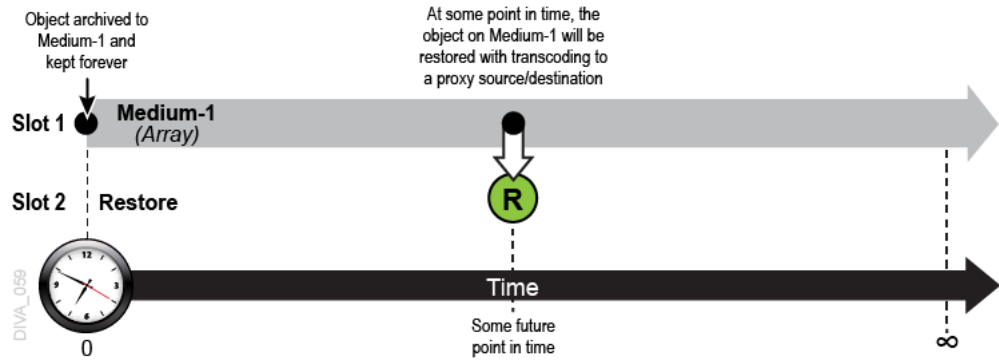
Object archived to Medium-1 and kept forever

At some point in time, the object on Medium-1 will be restored with transcoding to a proxy source/destination

Slot 1

Medium-1
(Array)

Slot 2

Restore

R

DIVA_059

12
9
3
6

Time

0

Some future point in time

$\infty$